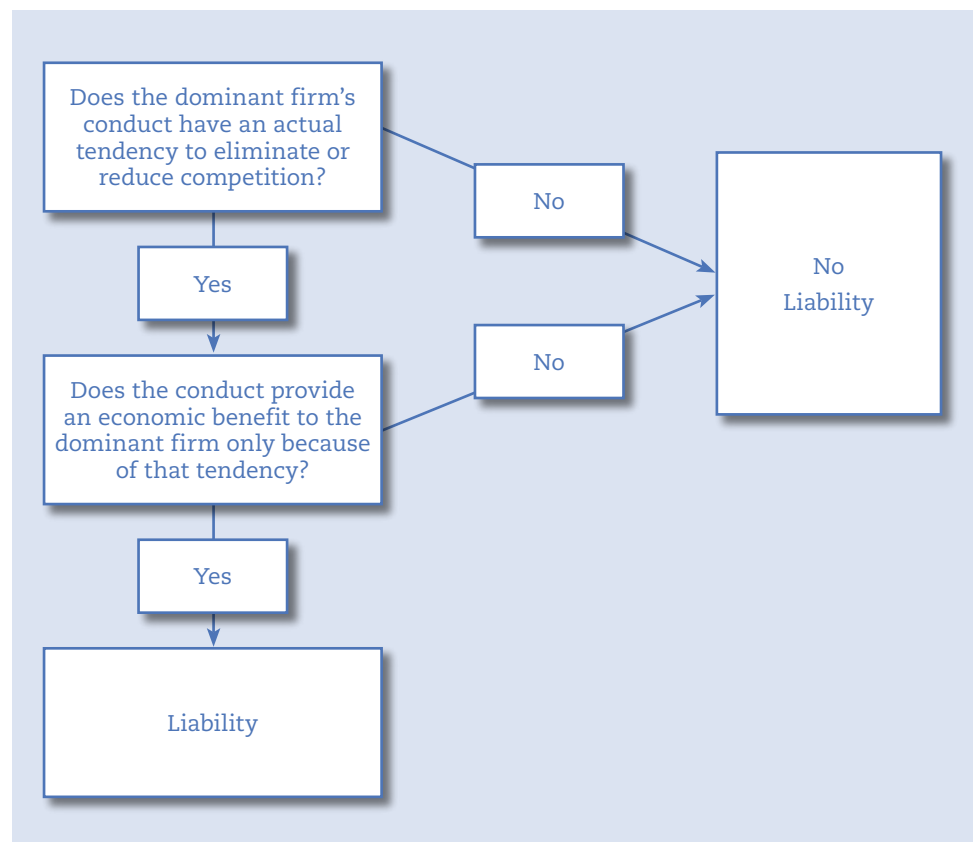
Does the dominant firm's conduct have an actual tendency to eliminate or reduce competition?

No

No Liability

Yes

No

Does the conduct provide an economic benefit to the dominant firm only because of that tendency?

Yes

Liability